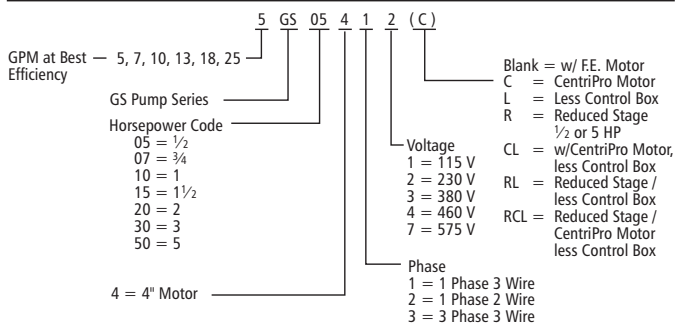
5 GS 05 4 1 2 (C)

GPM at Best Efficiency — 5, 7, 10, 13, 18, 25

GS Pump Series

Horsepower Code
05 = ½
07 = ¾
10 = 1
15 = 1½
20 = 2
30 = 3
50 = 5

4 = 4" Motor

Phase
1 = 1 Phase 3 Wire
2 = 1 Phase 2 Wire
3 = 3 Phase 3 Wire

Voltage
1 = 115 V
2 = 230 V
3 = 380 V
4 = 460 V
7 = 575 V

Blank = w/ F.E. Motor
C = CentriPro Motor
L = Less Control Box
R = Reduced Stage ½ or 5 HP
CL = w/CentriPro Motor, less Control Box
RL = Reduced Stage / less Control Box
RCL = Reduced Stage / CentriPro Motor less Control Box